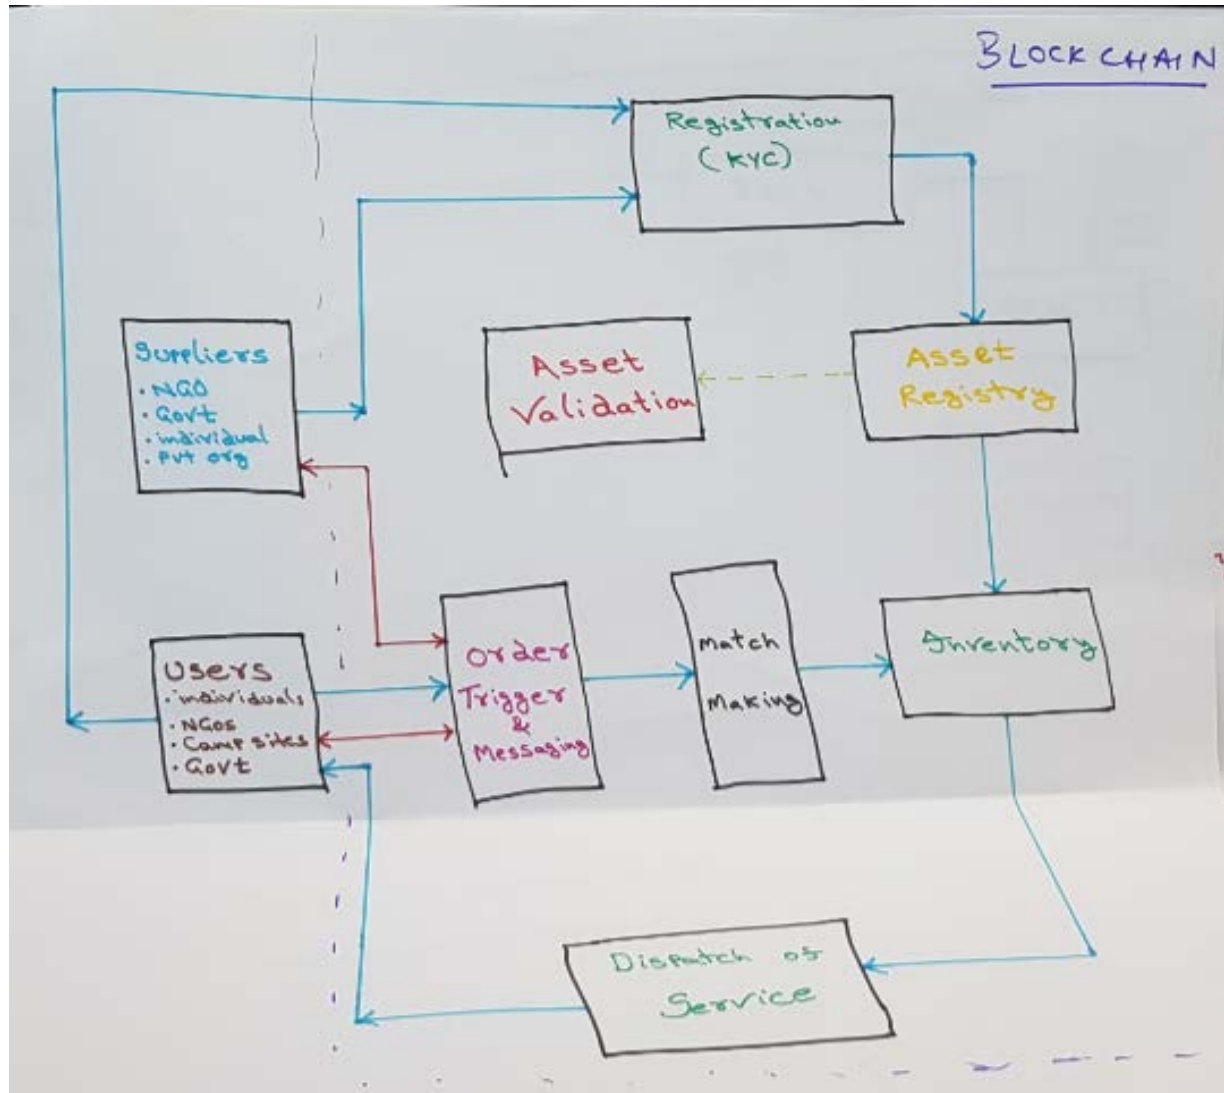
BLOCK CHAIN

Registration (KYC)

Suppliers
· NGO
· Govt
· individual
· Pvt org

Asset Validation

Asset Registry

Users
· individuals
· NGOs
· Camp sites
· Govt

Order Trigger & Messaging

match Making

Inventory

Dispatch of Service